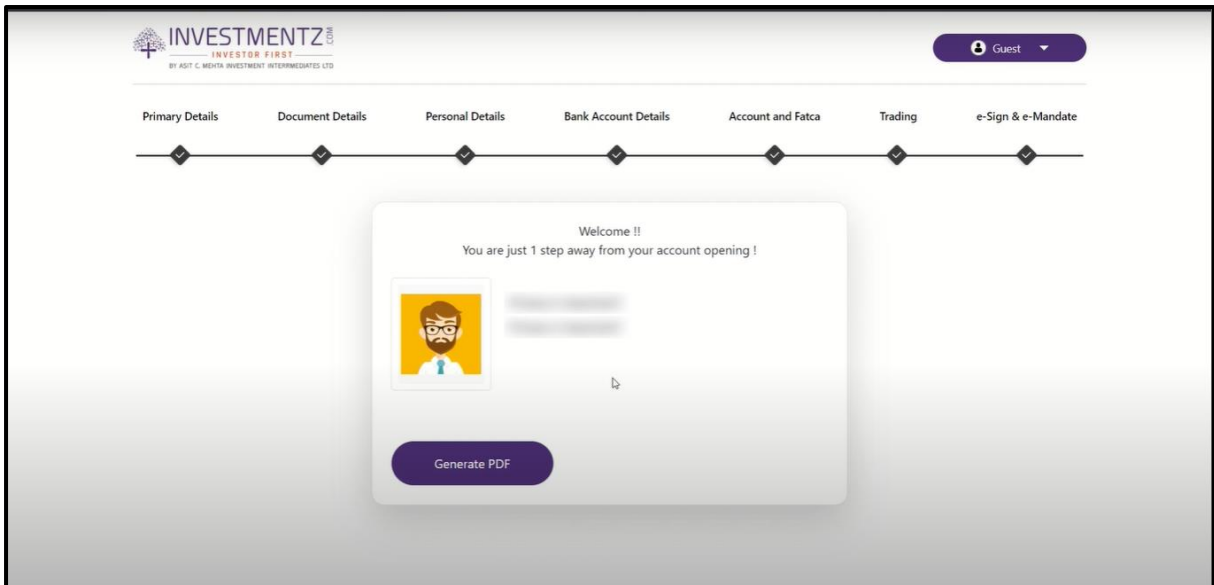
INVESTMENTZ.COM
INVESTOR FIRST
BY ASIT C. MEHTA INVESTMENT INTERRMEDIATES LTD

Guest

Primary Details
Document Details
Personal Details
Bank Account Details
Account and Fatca
Trading
e-Sign & e-Mandate

Welcome !!
You are just 1 step away from your account opening !

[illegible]
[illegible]

Generate PDF